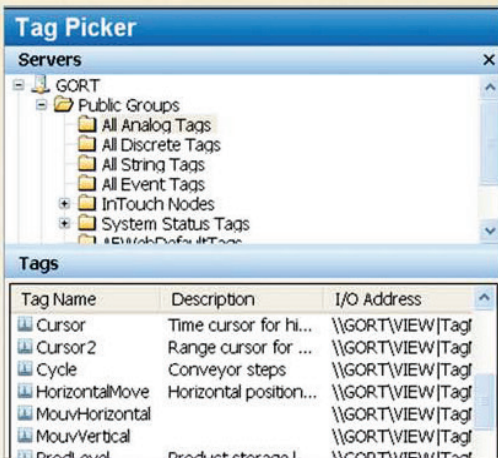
Tag Picker

Servers ×

GORT
Public Groups
All Analog Tags
All Discrete Tags
All String Tags
All Event Tags
InTouch Nodes
System Status Tags
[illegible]

Tags

| Tag Name | Description | I/O Address |
|---|---|---|
| Cursor | Time cursor for hi... | \\GORT\VIEW\Tag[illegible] |
| Cursor2 | Range cursor for ... | \\GORT\VIEW\Tag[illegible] |
| Cycle | Conveyor steps | \\GORT\VIEW\Tag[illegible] |
| HorizontalMove | Horizontal position... | \\GORT\VIEW\Tag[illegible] |
| MouvHorizontal | | \\GORT\VIEW\Tag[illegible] |
| MouvVertical | | \\GORT\VIEW\Tag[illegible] |
| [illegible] | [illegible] | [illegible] |